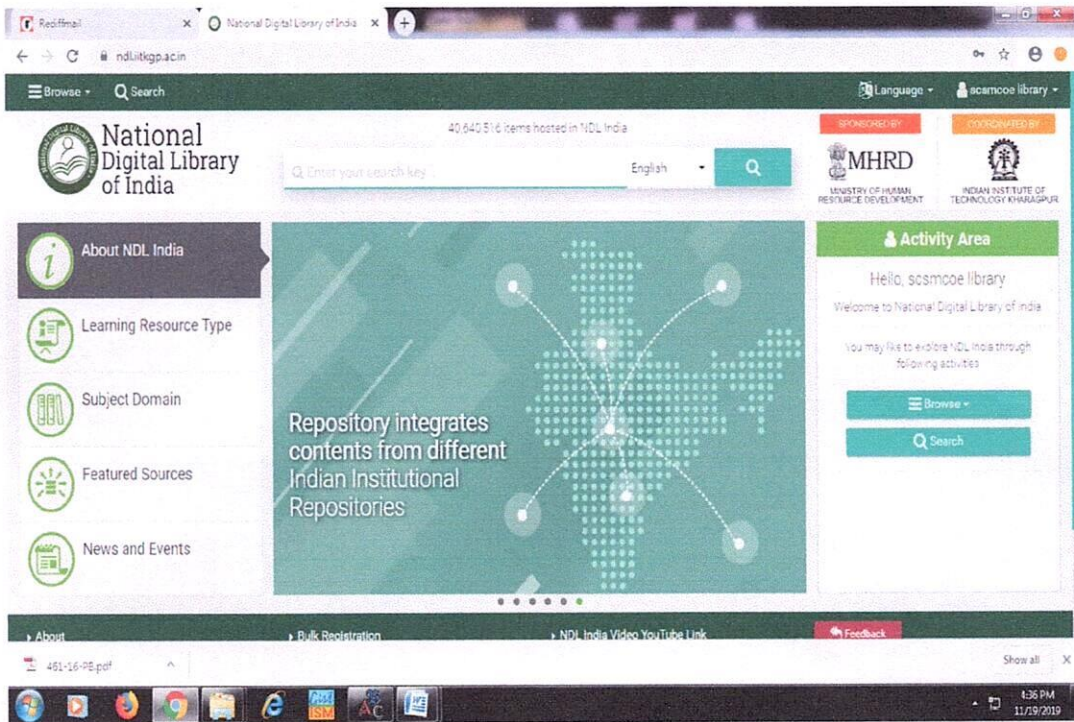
Rediffmail × National Digital Library of India ×

ndl.iitkgp.ac.in

Browse Search Language scsmcoe library

National Digital Library of India

40,640,516 items hosted in NDL India

Enter your search key English

SPONSORED BY

MHRD

MINISTRY OF HUMAN RESOURCE DEVELOPMENT

COORDINATED BY

INDIAN INSTITUTE OF TECHNOLOGY KHARAGPUR

About NDL India

Learning Resource Type

Subject Domain

Featured Sources

News and Events

Repository integrates contents from different Indian Institutional Repositories

Activity Area

Hello, scsmcoe library

Welcome to National Digital Library of India

You may like to explore NDL India through following activities

Browse

Search

About

Bulk Registration

NDL India Video YouTube Link

Feedback

461-16-PB.pdf

Show all

4:36 PM
11/19/2019